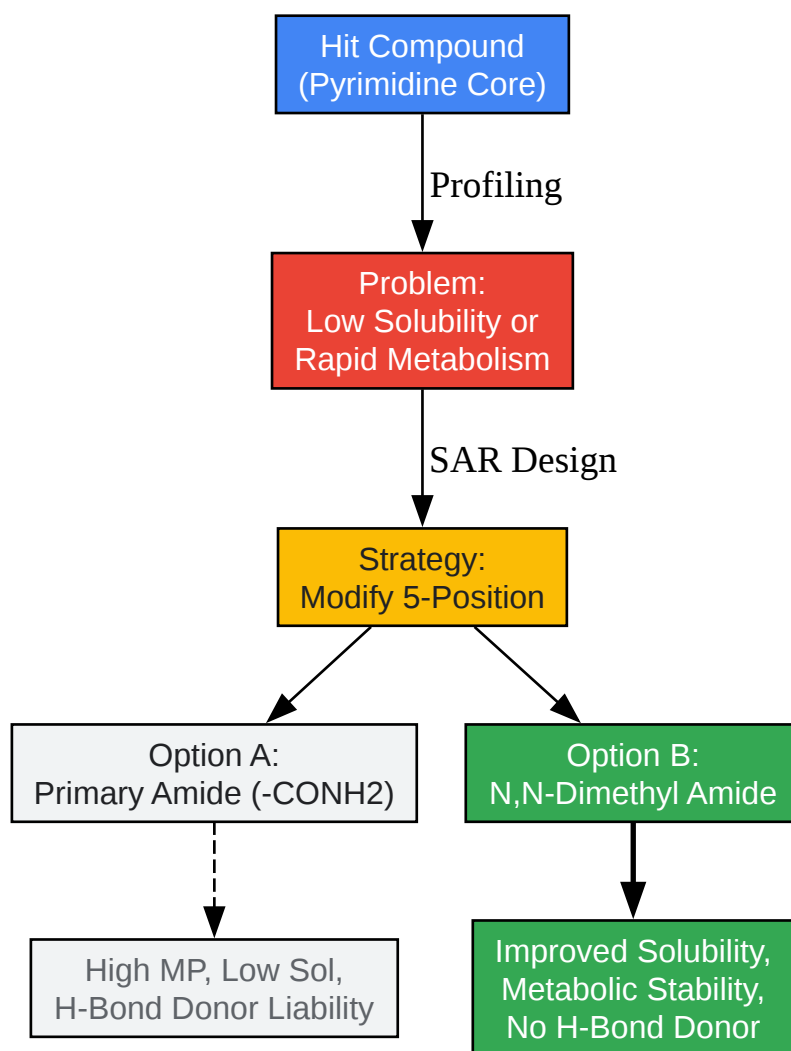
Hit Compound
(Pyrimidine Core)

Profiling

Problem:
Low Solubility or
Rapid Metabolism

SAR Design

Strategy:
Modify 5-Position

Option A:
Primary Amide (-CONH2)

Option B:
N,N-Dimethyl Amide

High MP, Low Sol,
H-Bond Donor Liability

Improved Solubility,
Metabolic Stability,
No H-Bond Donor